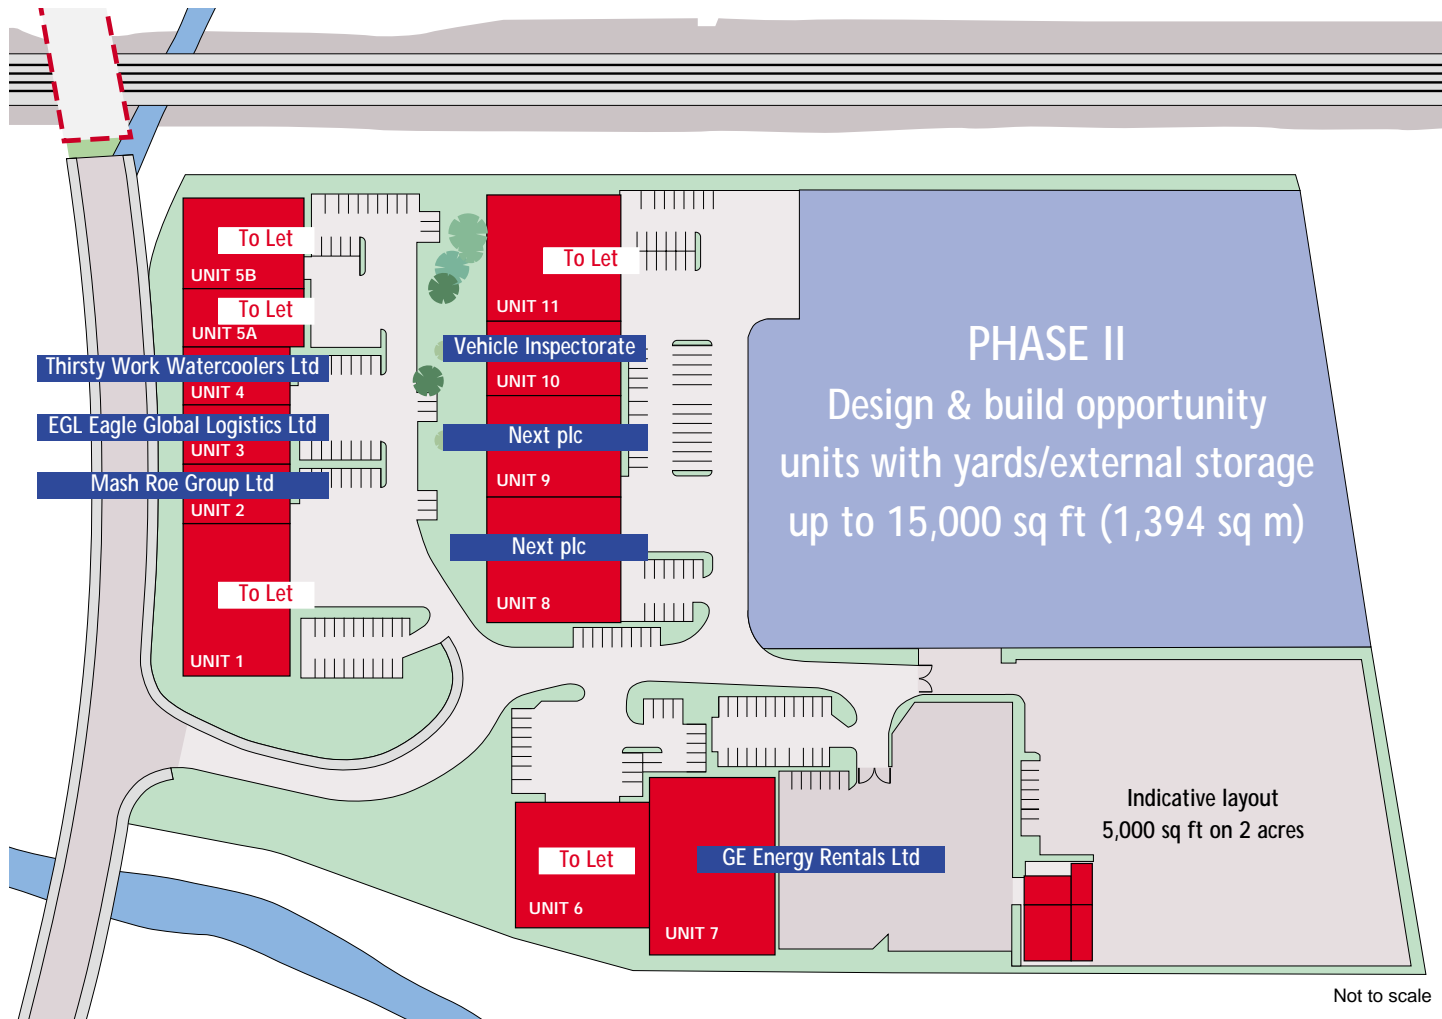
To Let
UNIT 5B
To Let
UNIT 5A
Thirsty Work Watercoolers Ltd
UNIT 4
EGL Eagle Global Logistics Ltd
UNIT 3
Mash Roe Group Ltd
UNIT 2
To Let
UNIT 1

To Let
UNIT 11
Vehicle Inspectorate
UNIT 10
Next plc
UNIT 9
Next plc
UNIT 8

PHASE II
Design & build opportunity
units with yards/external storage
up to 15,000 sq ft (1,394 sq m)

To Let
UNIT 6
GE Energy Rentals Ltd
UNIT 7

Indicative layout
5,000 sq ft on 2 acres

Not to scale